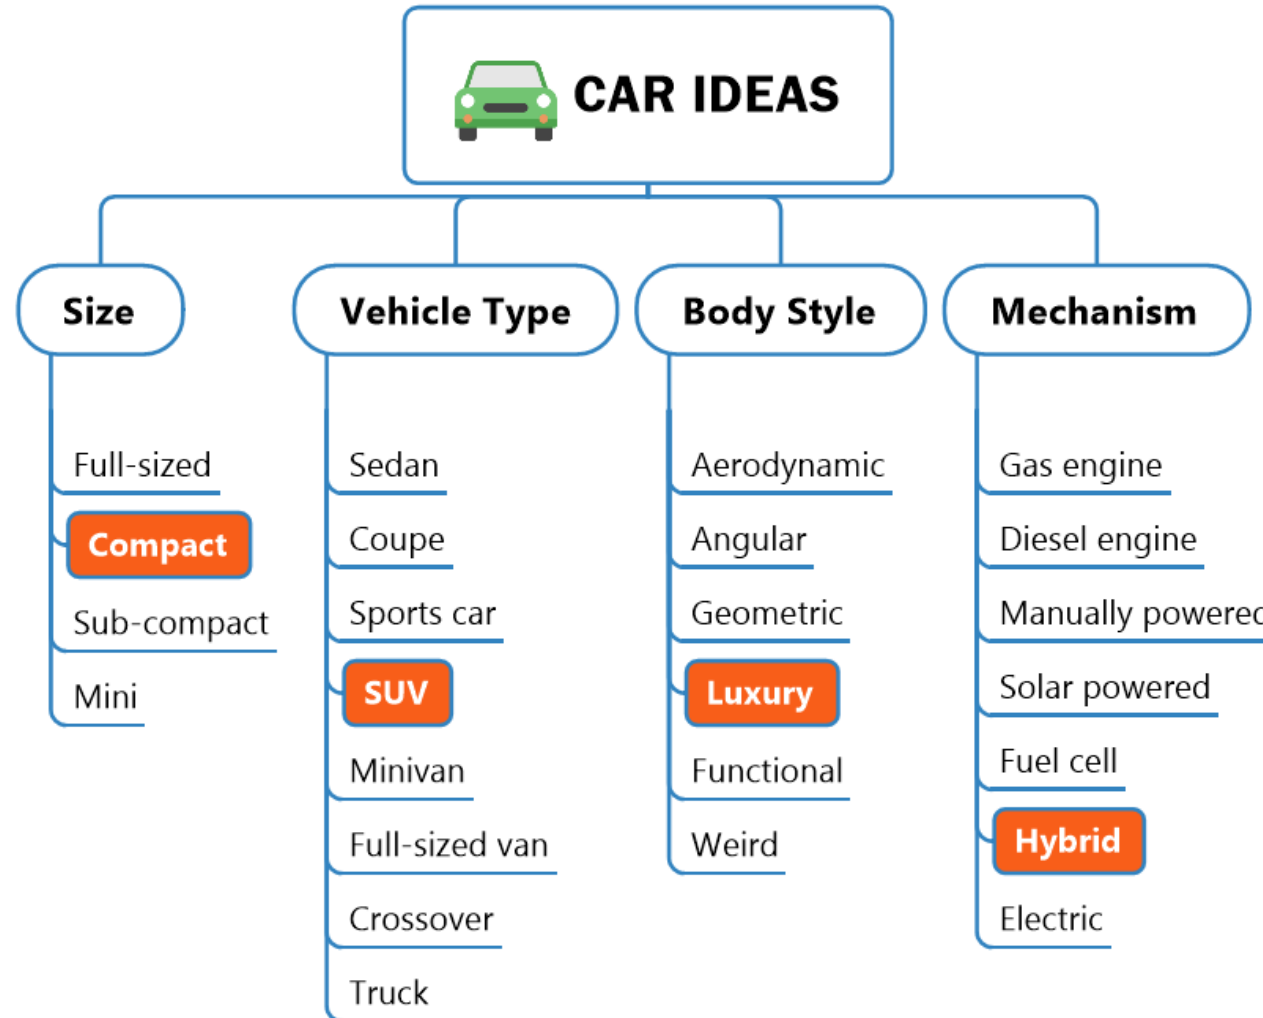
CAR IDEAS

Size

Full-sized

Compact

Sub-compact

Mini

Vehicle Type

Sedan

Coupe

Sports car

SUV

Minivan

Full-sized van

Crossover

Truck

Body Style

Aerodynamic

Angular

Geometric

Luxury

Functional

Weird

Mechanism

Gas engine

Diesel engine

Manually powere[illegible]

Solar powered

Fuel cell

Hybrid

Electric